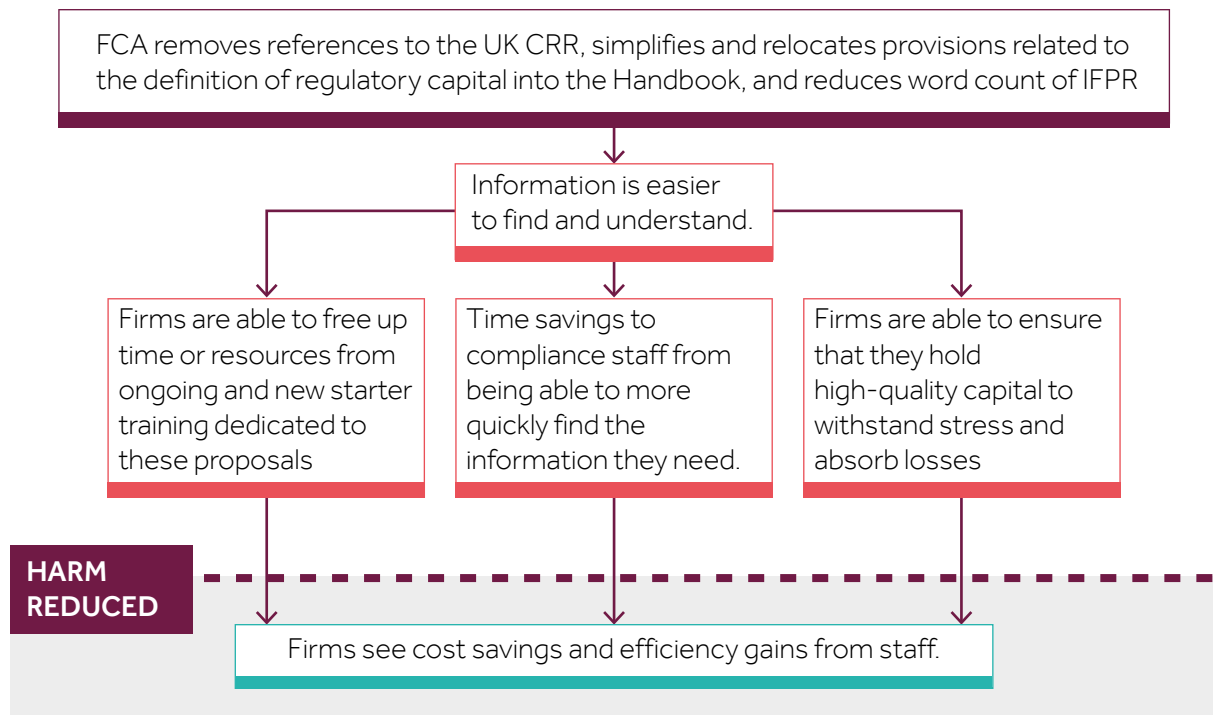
FCA removes references to the UK CRR, simplifies and relocates provisions related to the definition of regulatory capital into the Handbook, and reduces word count of IFPR

Information is easier to find and understand.

Firms are able to free up time or resources from ongoing and new starter training dedicated to these proposals

Time savings to compliance staff from being able to more quickly find the information they need.

Firms are able to ensure that they hold high-quality capital to withstand stress and absorb losses

HARM REDUCED

Firms see cost savings and efficiency gains from staff.